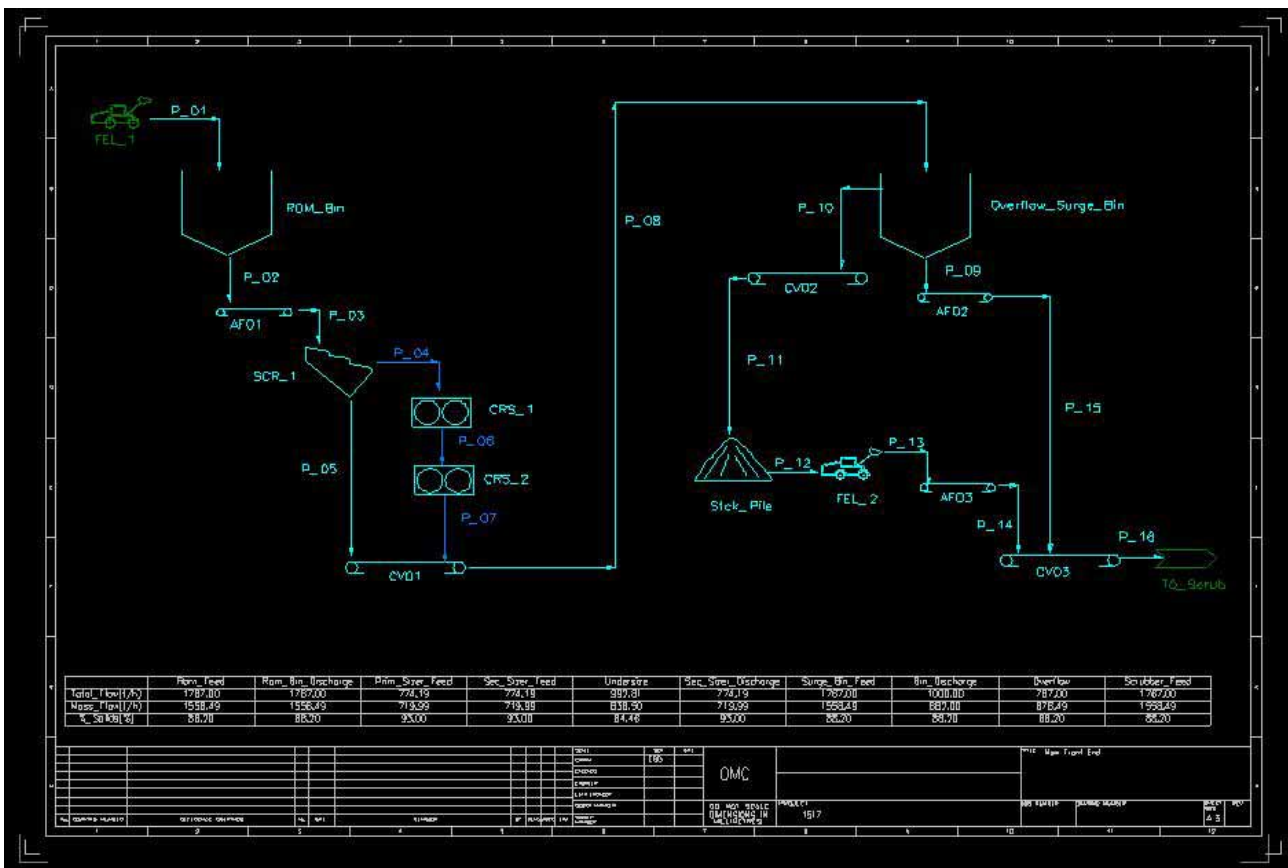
FEL_1
P_01
ROM_Bin
P_02
AF01
P_03
SCR_1
P_04
CRS_1
P_06
CRS_2
P_05
P_07
CV01
P_08
P_10
Overflow_Surge_Bin
P_09
CV02
AF02
P_11
P_15
P_12
P_13
Stck_Pile
FEL_2
AF03
P_14
P_16
CV03
To_Scrub

| | Rom_Feed | Rom_Bin_Discharge | Prim_Sizer_Feed | Sec_Sizer_Feed | Undersize | Sec_Sizer_Discharge | Surge_Bin_Feed | Bin_Discharge | Overflow | Scrubber_Feed |
|---|---|---|---|---|---|---|---|---|---|---|
| Total_Flow(t/h) | 1767.00 | 1767.00 | 774.19 | 774.19 | 992.81 | 774.19 | 1767.00 | 1000.00 | 767.00 | 1767.00 |
| Mass_Flow(t/h) | 1558.49 | 1558.49 | 719.99 | 719.99 | 838.50 | 719.99 | 1558.49 | 887.00 | 676.49 | 1558.49 |
| %_Solids(%) | 88.20 | 88.20 | 93.00 | 93.00 | 84.46 | 93.00 | 88.20 | 88.70 | 88.20 | 88.20 |

OMC
DO NOT SCALE DIMENSIONS IN MILLIMETRES
PROJECT 1517
TITLE New Front End
A3